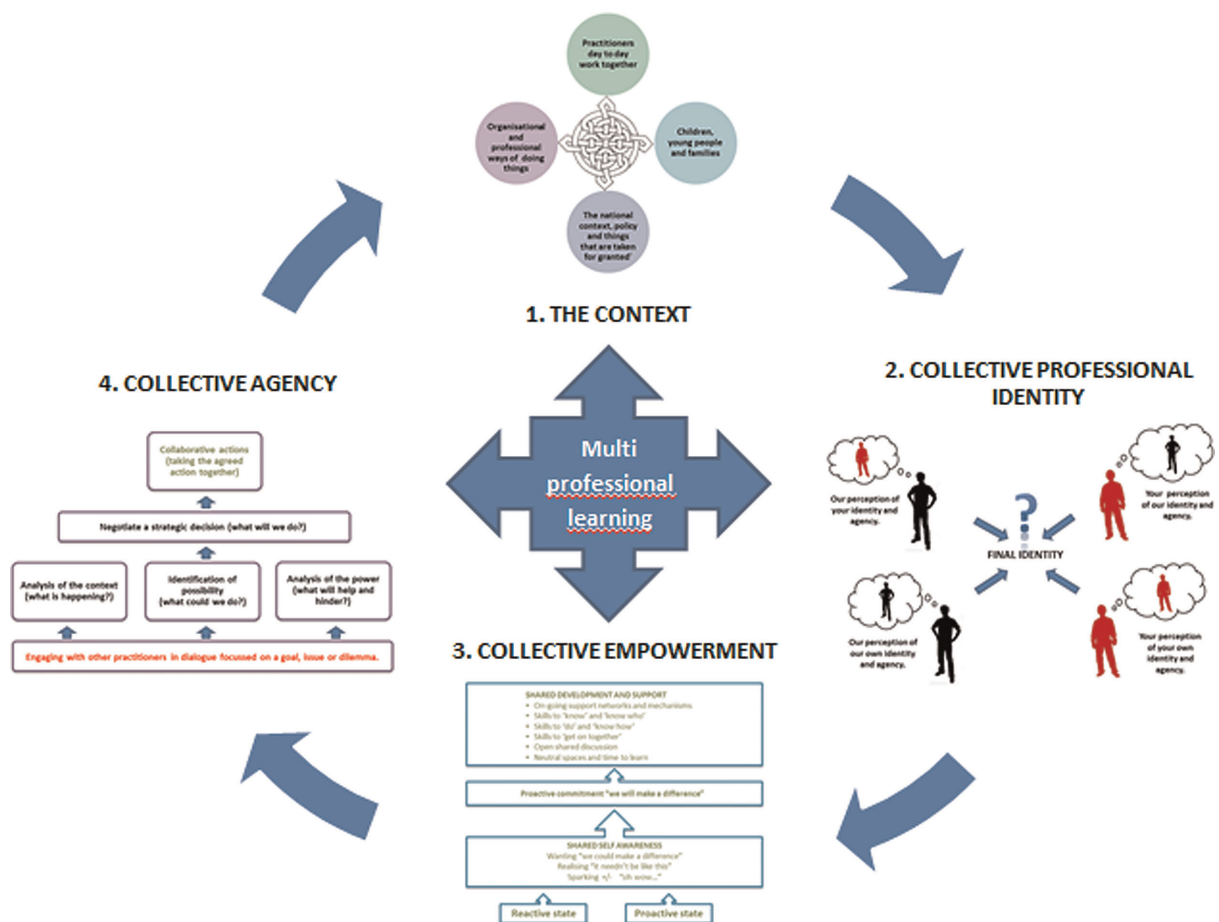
Practitioners day to day work together

Organisational and professional ways of doing things

Children, young people and families

The national context, policy and things that are taken for granted'

1. THE CONTEXT

4. COLLECTIVE AGENCY

2. COLLECTIVE PROFESSIONAL IDENTITY

Multi professional learning

Collaborative actions (taking the agreed action together)

Negotiate a strategic decision (what will we do?)

Analysis of the context (what is happening?)

Identification of possibility (what could we do?)

Analysis of the power (what will help and hinder?)

Engaging with other practitioners in dialogue focussed on a goal, issue or dilemma.

Our perception of your identity and agency.

Your perception of our identity and agency.

?

FINAL IDENTITY

Our perception of our own identity and agency.

Your perception of your own identity and agency.

3. COLLECTIVE EMPOWERMENT

SHARED DEVELOPMENT AND SUPPORT
• On-going support networks and mechanisms
• Skills to "know" and "know who"
• Skills to "do" and "know how"
• Skills to "get on together"
• Open shared discussion
• Neutral spaces and time to learn

Proactive commitment "we will make a difference"

SHARED SELF AWARENESS
Wanting "we could make a difference"
Realising "it needn't be like this"
Sparking +/- "oh wow..."

Reactive state

Proactive state